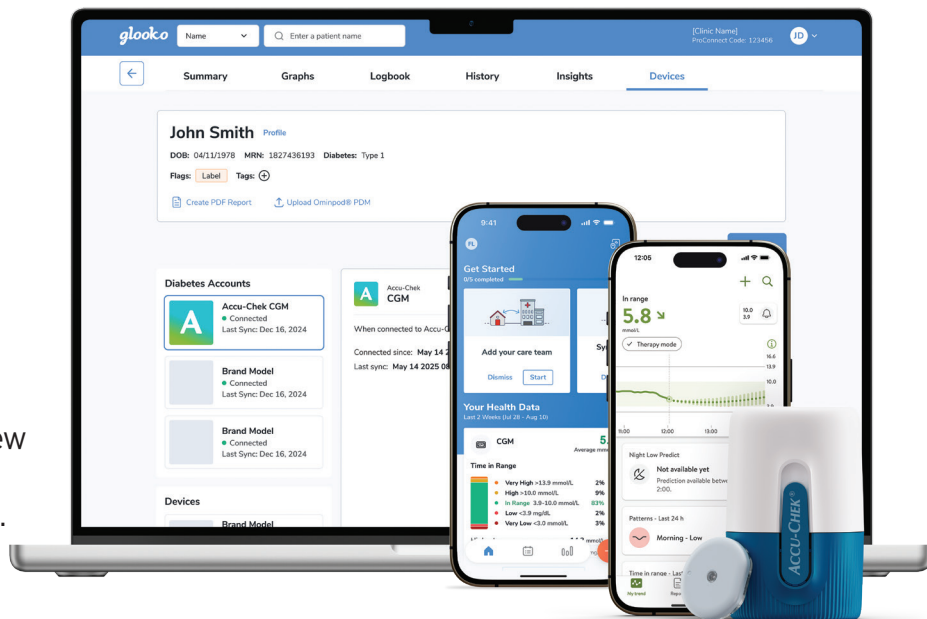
glooko Name Enter a patient name [Clinic Name] ProConnect Code: 123456 JD

Summary Graphs Logbook History Insights Devices

John Smith Profile

DOB: 04/11/1978 MRN: 1827436193 Diabetes: Type 1

Flags: Label Tags:

Create PDF Report Upload Omnipod® PDM

Diabetes Accounts

Accu-Chek CGM
Connected
Last Sync: Dec 16, 2024

Brand Model
Connected
Last Sync: Dec 16, 2024

Brand Model
Connected
Last Sync: Dec 16, 2024

Devices

Brand Model

Accu-Chek
CGM

When connected to Accu-C

Connected since: May 14
Last sync: May 14 2025 08

9:41

Get Started
0/5 completed

Add your care team

Dismiss Start

Your Health Data
Last 2 Weeks (Jul 28 - Aug 10)

CGM
Average

Time in Range
Very High >13.9 mmol/L 2%
High >10.0 mmol/L 9%
In Range 3.9–10.0 mmol/L 83%
Low <3.9 mg/dL 2%
Very Low <3.0 mmol/L 3%

12:05

In range
5.8
mmol/L

10.0
3.9

Therapy mode

16.6
13.9
10.0

11:00 12:00 13:00

Night Low Predict
Not available yet
Prediction available betw
2:00.

Patterns - Last 24 h
Morning - Low

Time in range - Las

My trend

ACCU-CHEK®

ew
.